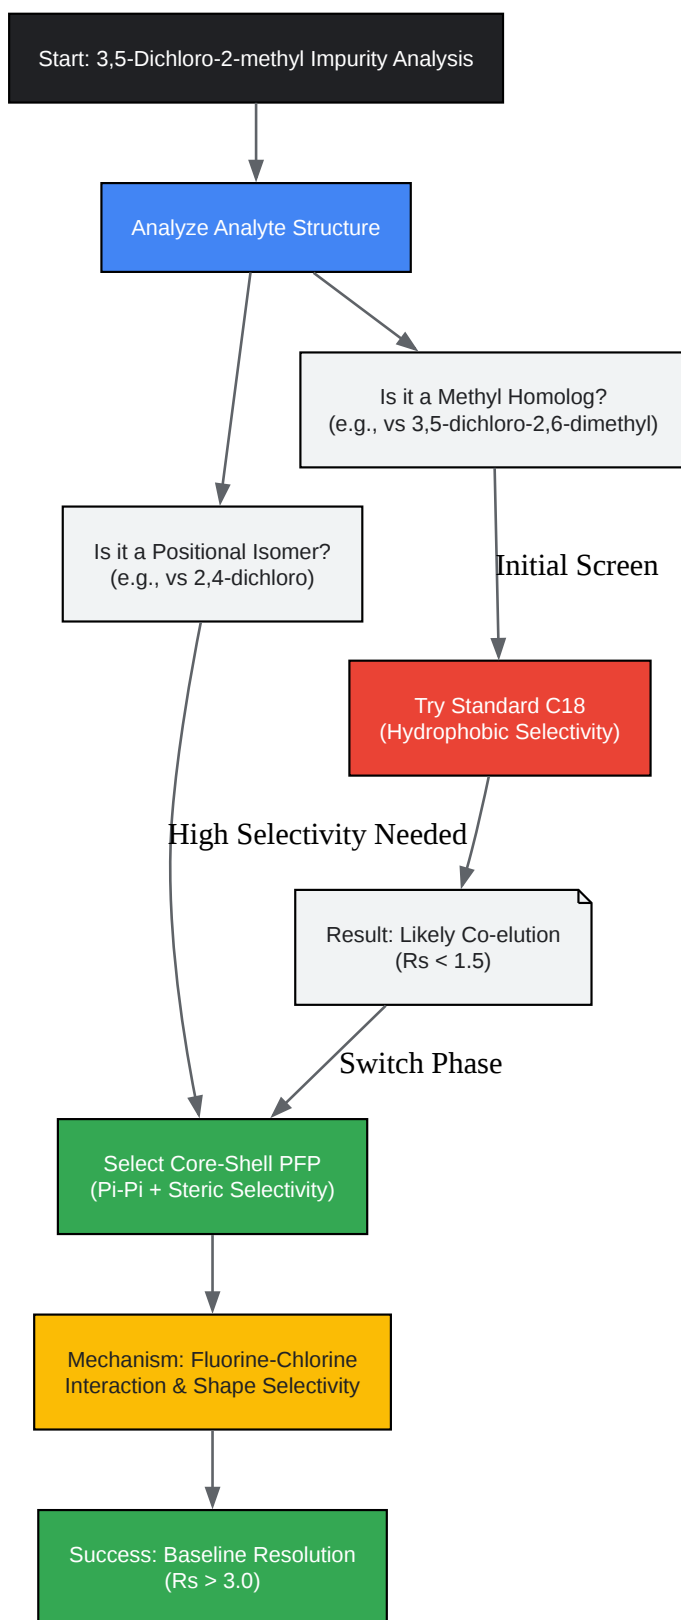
Start: 3,5-Dichloro-2-methyl Impurity Analysis

Analyze Analyte Structure

Is it a Methyl Homolog?
(e.g., vs 3,5-dichloro-2,6-dimethyl)

Is it a Positional Isomer?
(e.g., vs 2,4-dichloro)

Initial Screen

Try Standard C18
(Hydrophobic Selectivity)

High Selectivity Needed

Result: Likely Co-elution
(Rs < 1.5)

Switch Phase

Select Core-Shell PFP
(Pi-Pi + Steric Selectivity)

Mechanism: Fluorine-Chlorine Interaction & Shape Selectivity

Success: Baseline Resolution
(Rs > 3.0)